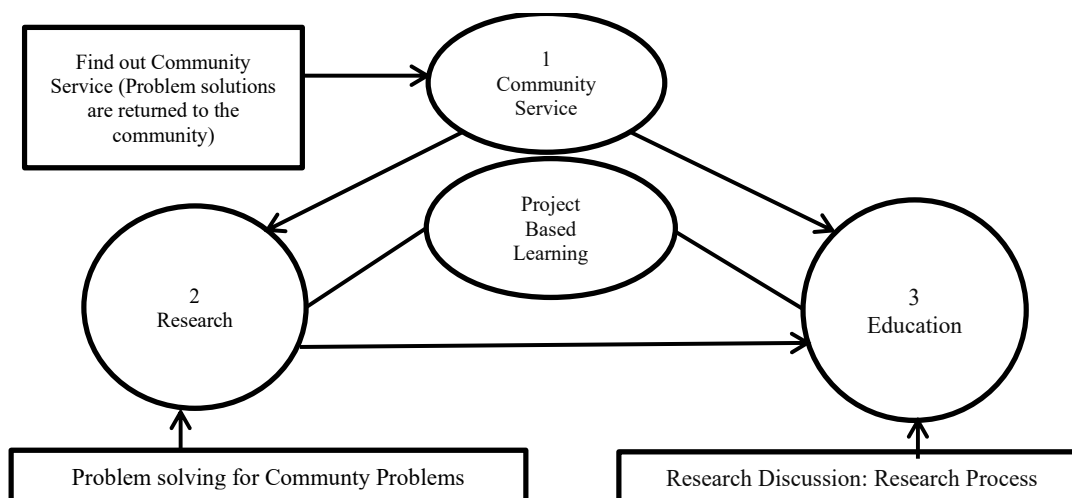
Find out Community Service (Problem solutions are returned to the community)

1
Community
Service

Project
Based
Learning

2
Research

3
Education

Problem solving for Communty Problems

Research Discussion: Research Process